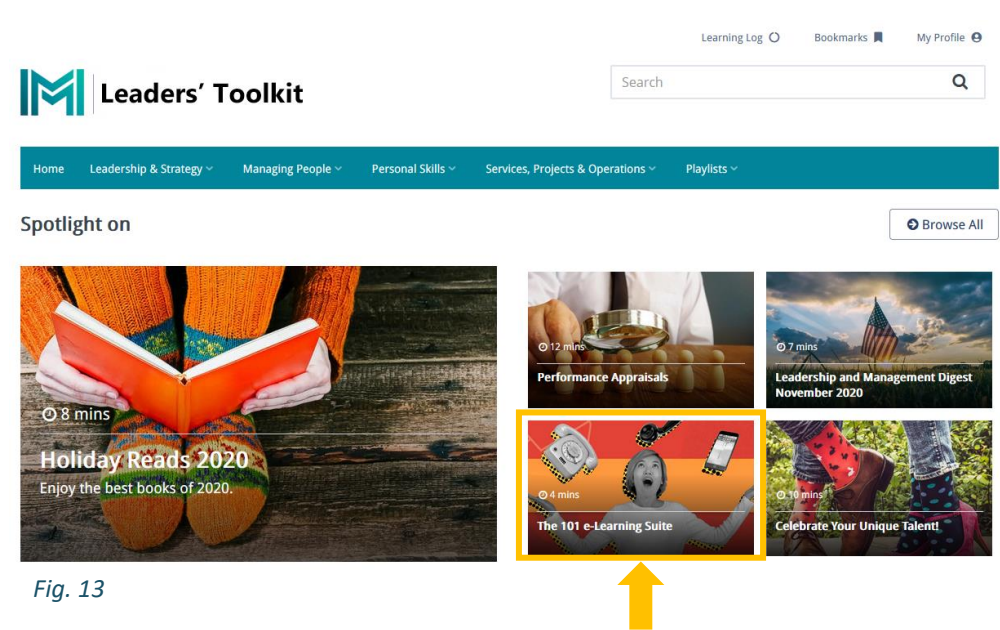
Learning Log Bookmarks My Profile

Leaders' Toolkit

Search

Home Leadership & Strategy Managing People Personal Skills Services, Projects & Operations Playlists

Spotlight on

Browse All

8 mins
Holiday Reads 2020
Enjoy the best books of 2020.

12 mins
Performance Appraisals

7 mins
Leadership and Management Digest November 2020

4 mins
The 101 e-Learning Suite

10 mins
Celebrate Your Unique Talent!

Fig. 13